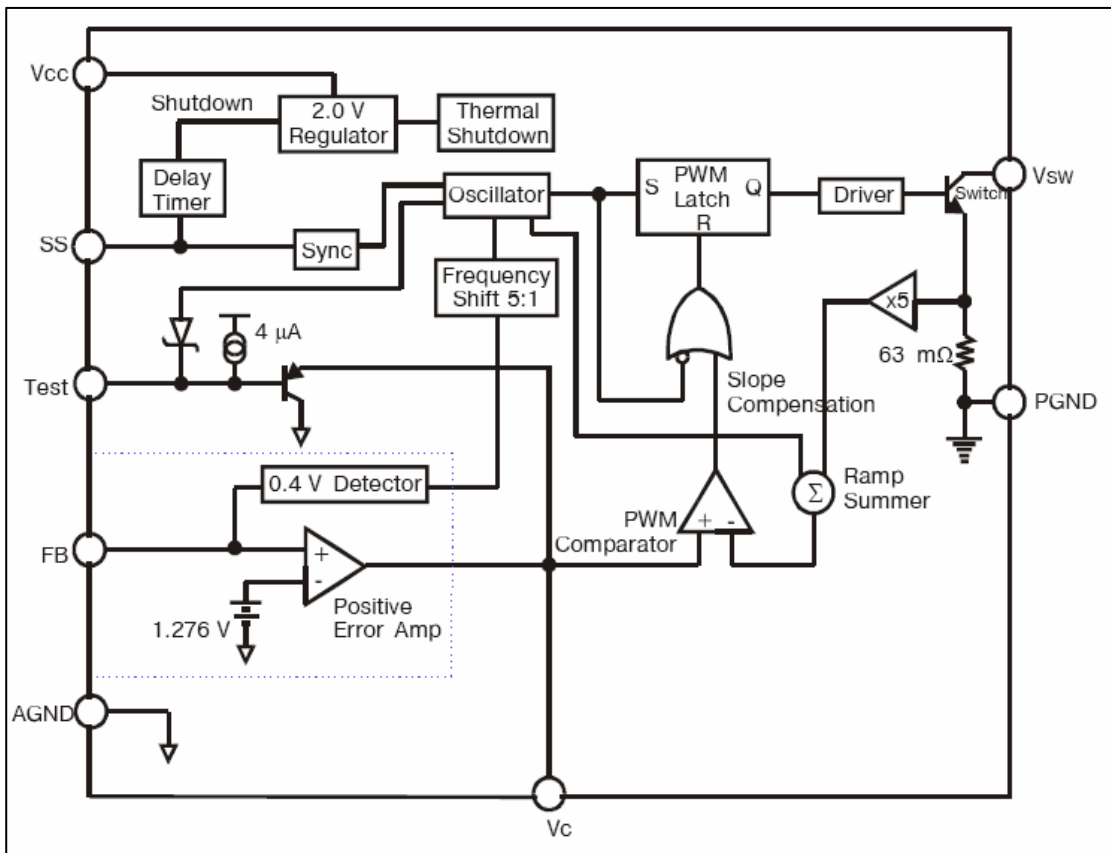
Vcc
Shutdown
2.0 V Regulator
Thermal Shutdown
Delay Timer
Oscillator
S
PWM Latch
R
Q
Driver
Switch
Vsw
SS
Sync
Frequency Shift 5:1
x5
4 µA
63 mΩ
Test
Slope Compensation
PGND
0.4 V Detector
Ramp Summer
$\Sigma$
PWM Comparator
+
-
FB
+
-
1.276 V
Positive Error Amp
AGND
Vc